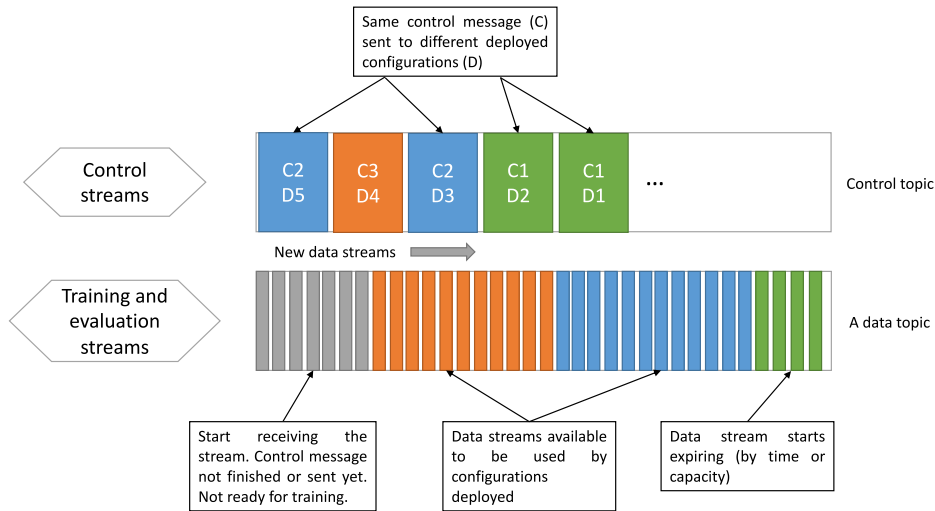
Same control message (C) sent to different deployed configurations (D)

Control streams

C2
D5

C3
D4

C2
D3

C1
D2

C1
D1

...

Control topic

New data streams

Training and evaluation streams

A data topic

Start receiving the stream. Control message not finished or sent yet. Not ready for training.

Data streams available to be used by configurations deployed

Data stream starts expiring (by time or capacity)